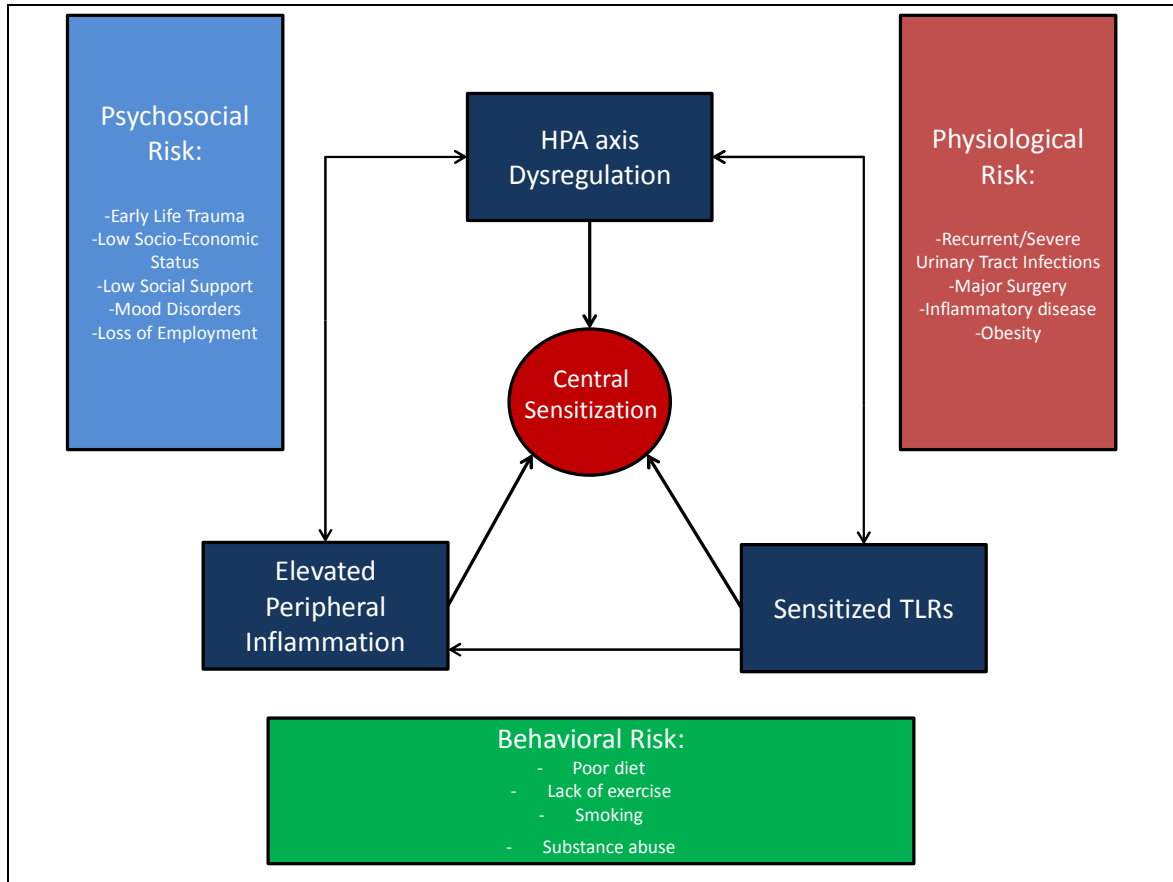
Psychosocial Risk:

-Early Life Trauma
-Low Socio-Economic Status
-Low Social Support
-Mood Disorders
-Loss of Employment

HPA axis Dysregulation

Physiological Risk:

-Recurrent/Severe Urinary Tract Infections
-Major Surgery
-Inflammatory disease
-Obesity

Central Sensitization

Elevated Peripheral Inflammation

Sensitized TLRs

Behavioral Risk:
- Poor diet
- Lack of exercise
- Smoking
- Substance abuse